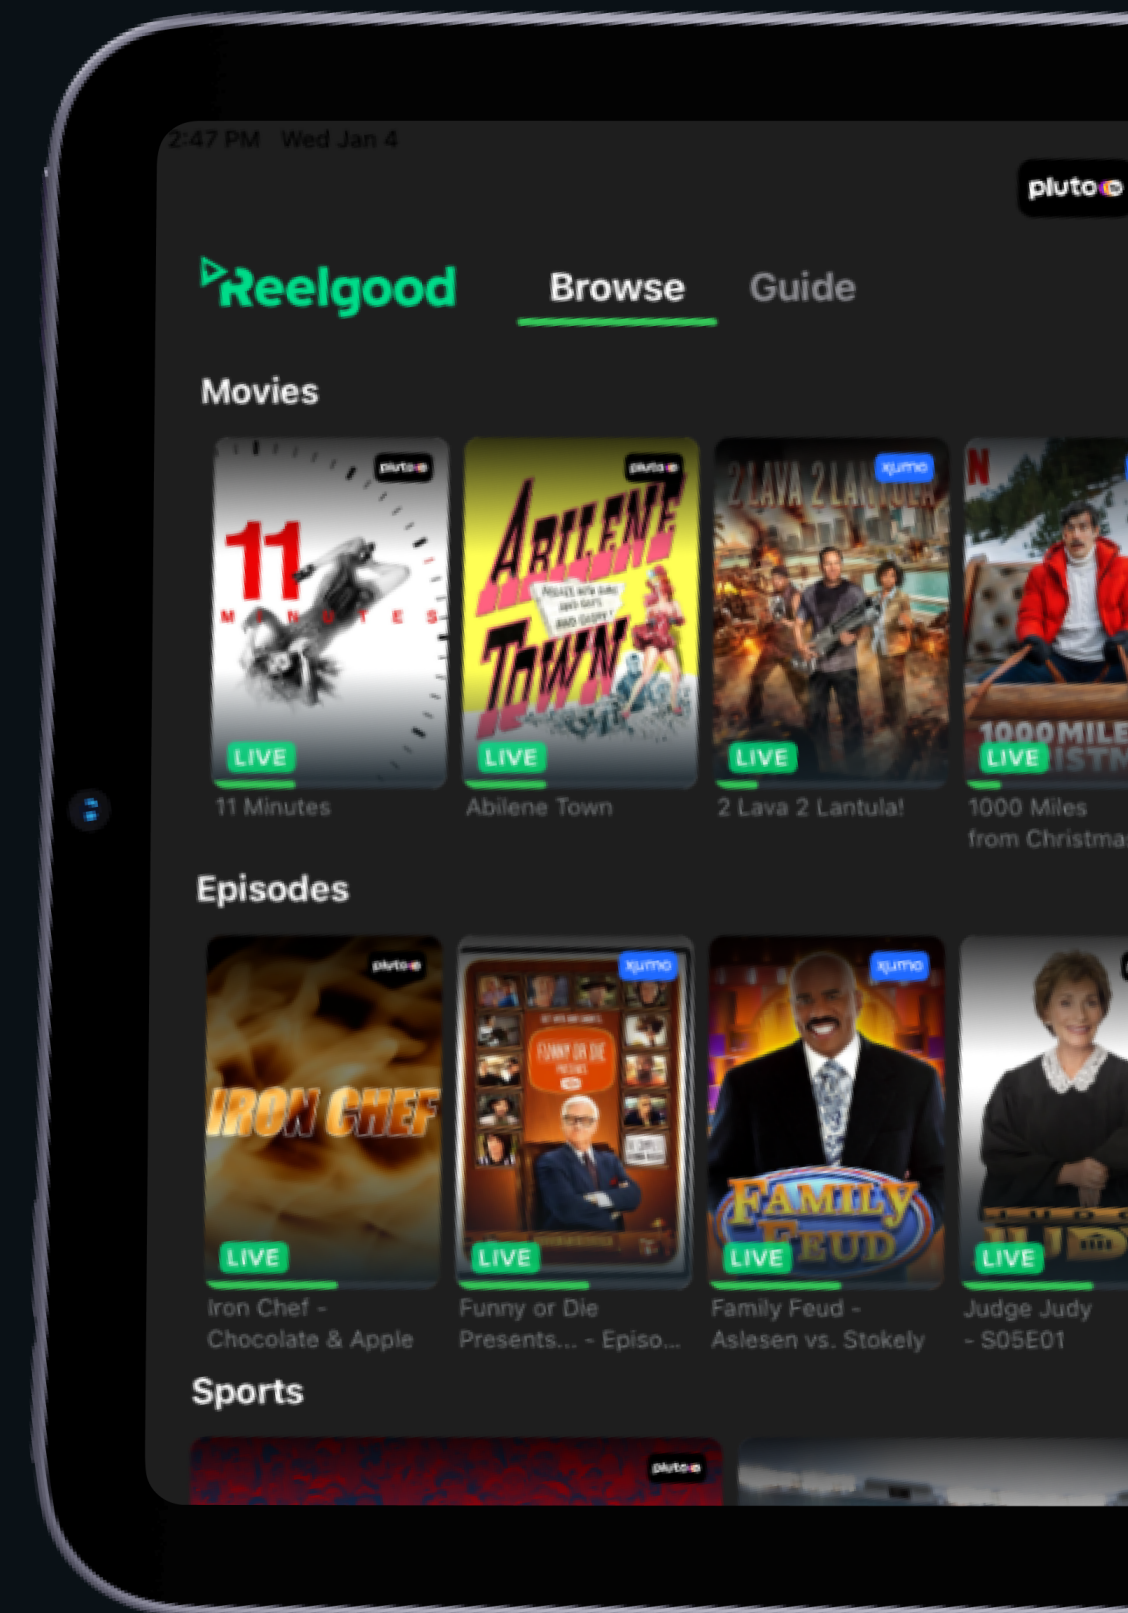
2:47 PM Wed Jan 4

pluto

Reelgood Browse Guide

Movies

pluto
11 MINUTES
LIVE
11 Minutes

pluto
ABILENE TOWN
LIVE
Abilene Town

xumo
2 LAVA 2 LANTULA
LIVE
2 Lava 2 Lantula!

N
1000 MILE
LIVE
1000 Miles from Christma

Episodes

pluto
IRON CHEF
LIVE
Iron Chef - Chocolate & Apple

xumo
FUNNY OR DIE
LIVE
Funny or Die Presents... - Episo...

xumo
FAMILY FEUD
LIVE
Family Feud - Aslesen vs. Stokely

JUDY
LIVE
Judge Judy - S05E01

Sports

pluto